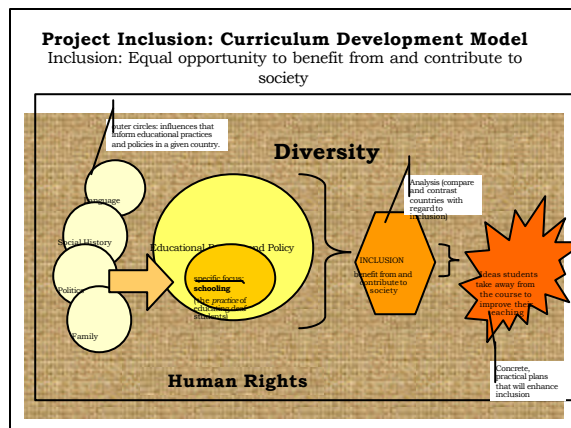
**Project Inclusion: Curriculum Development Model**

Inclusion: Equal opportunity to benefit from and contribute to society

outer circles: influences that inform educational practices and policies in a given country.

**Diversity**

Language

Social History

Politics

Family

Educational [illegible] and Policy

specific focus: **schooling** (the *practice* of educating deaf students)

Analysis (compare and contrast countries with regard to inclusion)

INCLUSION

benefit from and contribute to society

Ideas students take away from the course to improve their teaching

Concrete, practical plans that will enhance inclusion

**Human Rights**